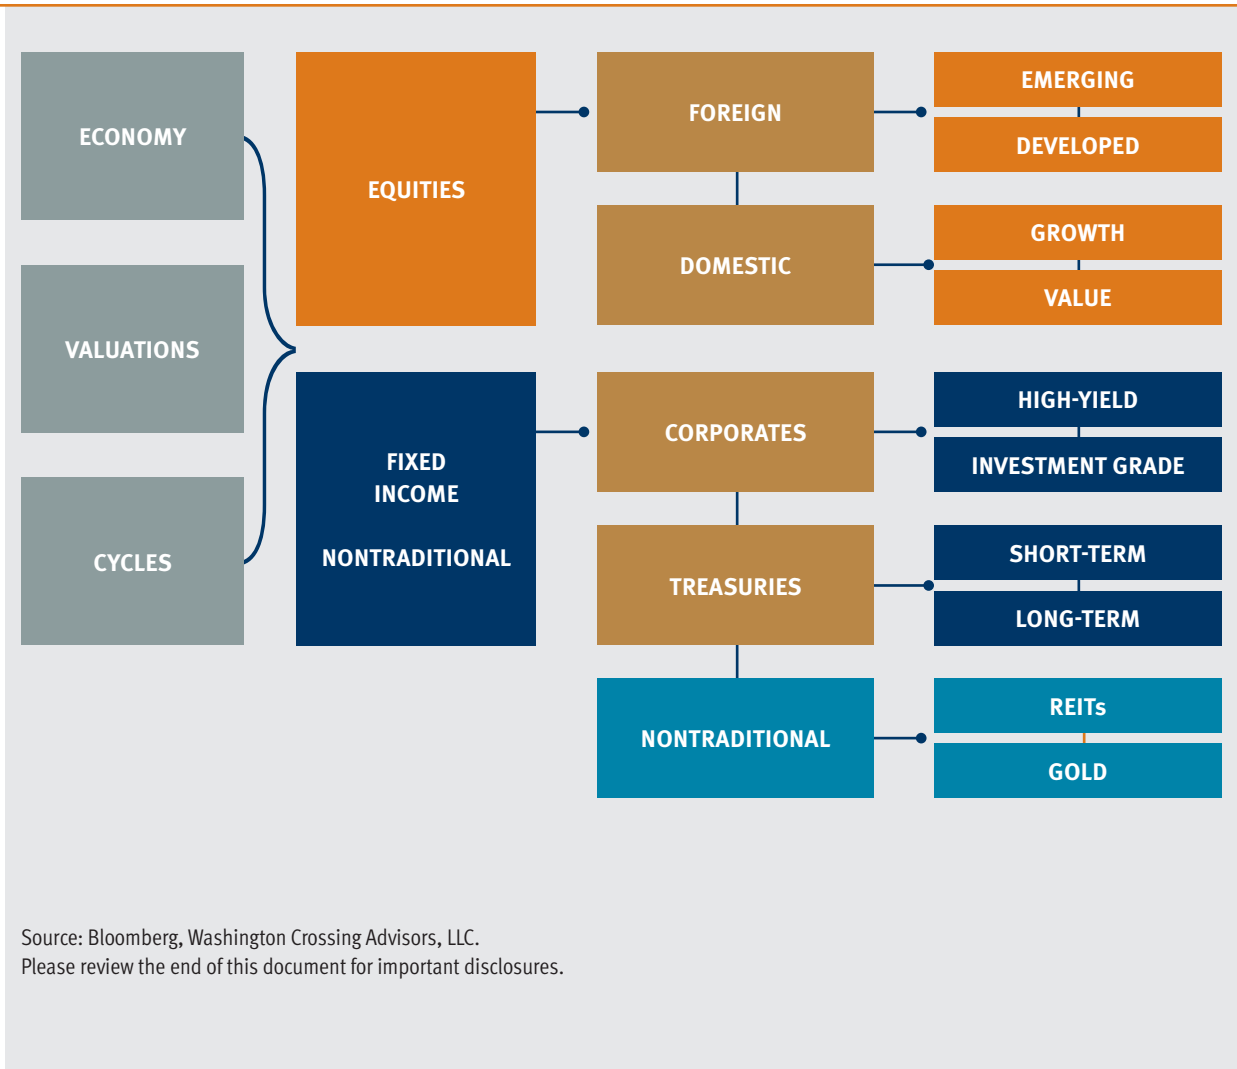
ECONOMY

VALUATIONS

CYCLES

EQUITIES

FIXED INCOME

NONTRADITIONAL

FOREIGN

DOMESTIC

CORPORATES

TREASURIES

NONTRADITIONAL

EMERGING

DEVELOPED

GROWTH

VALUE

HIGH-YIELD

INVESTMENT GRADE

SHORT-TERM

LONG-TERM

REITs

GOLD

Source: Bloomberg, Washington Crossing Advisors, LLC.
Please review the end of this document for important disclosures.